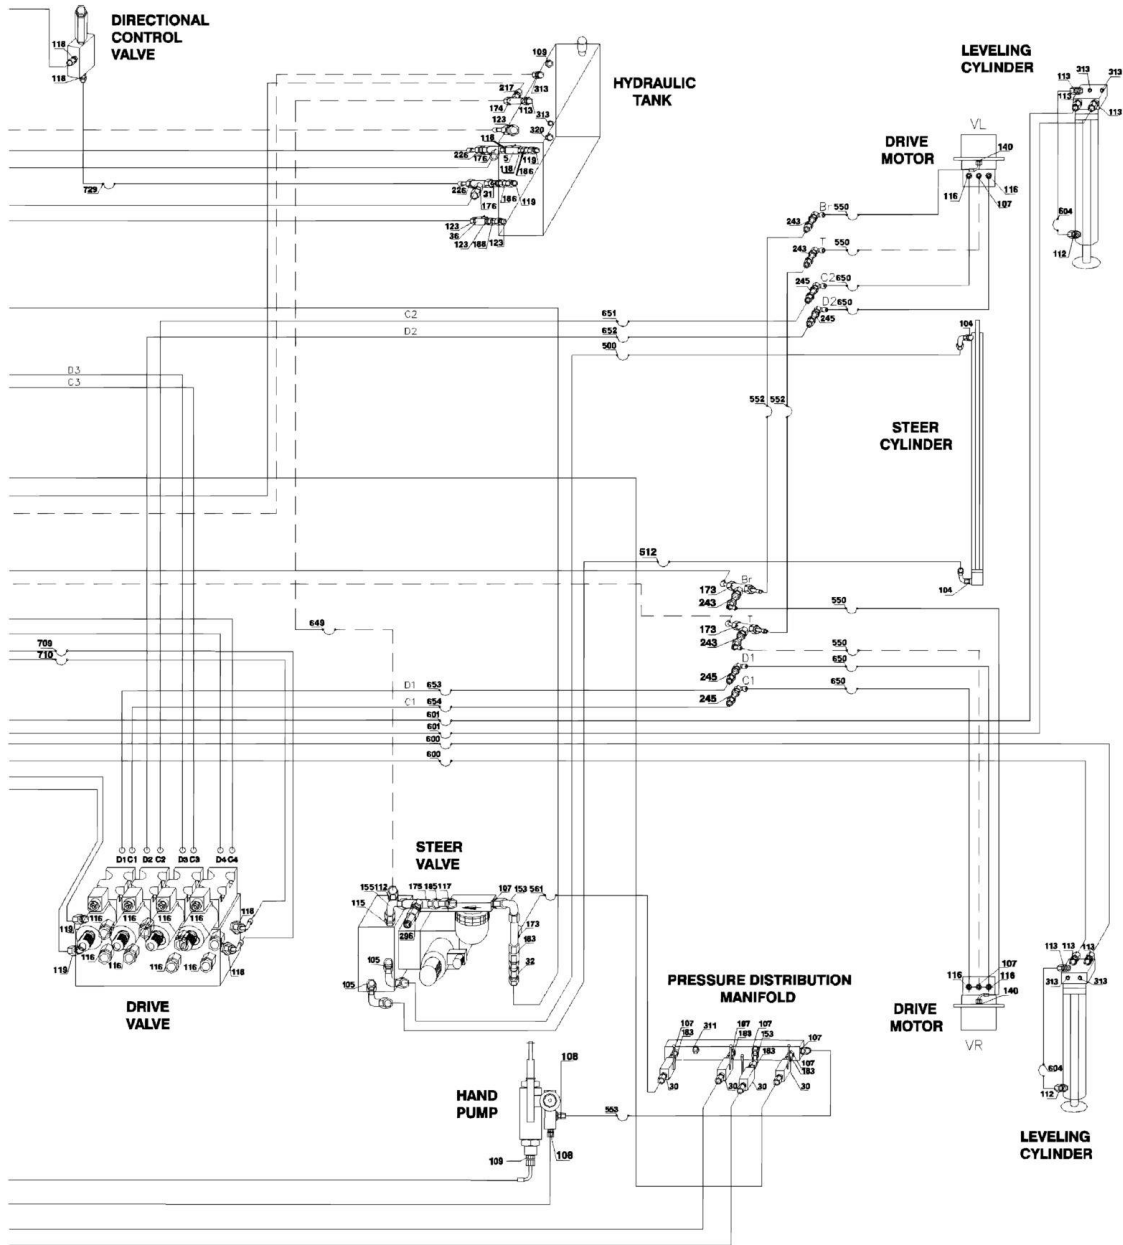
DIRECTIONAL CONTROL VALVE

118
118

HYDRAULIC TANK

109
217
313
174
113
123
313
320
118
226
176
5
119
118
186
226
31
176
186
119
123
36
123
188
123
729

LEVELING CYLINDER

113
313
313
113
113
604
112

DRIVE MOTOR

VL
140
116
116
107

243
Br
550
243
T
550
245
C2
650
D2
650
245
C2
651
D2
652
500
104
D3
C3
552
552

STEER CYLINDER

612
173
Br
243
550
173
T
243
550
650
D1
245
C1
650
245
649
709
710
D1
653
C1
654
601
601
600
600
104

D1 C1 D2 C2 D3 C3 D4 C4

116
116
116
116
118
118
116
116
116
118
119

DRIVE VALVE

STEER VALVE

155
112
175
185
117
197
153
561
115
173
296
183
105
32
105

PRESSURE DISTRIBUTION MANIFOLD

107
183
311
197
189
107
153
183
107
107
183
30
30
30
30

DRIVE MOTOR

116
107
116
140
VR

113
113
113
313
313
604
112

LEVELING CYLINDER

108
HAND PUMP
553
109
108